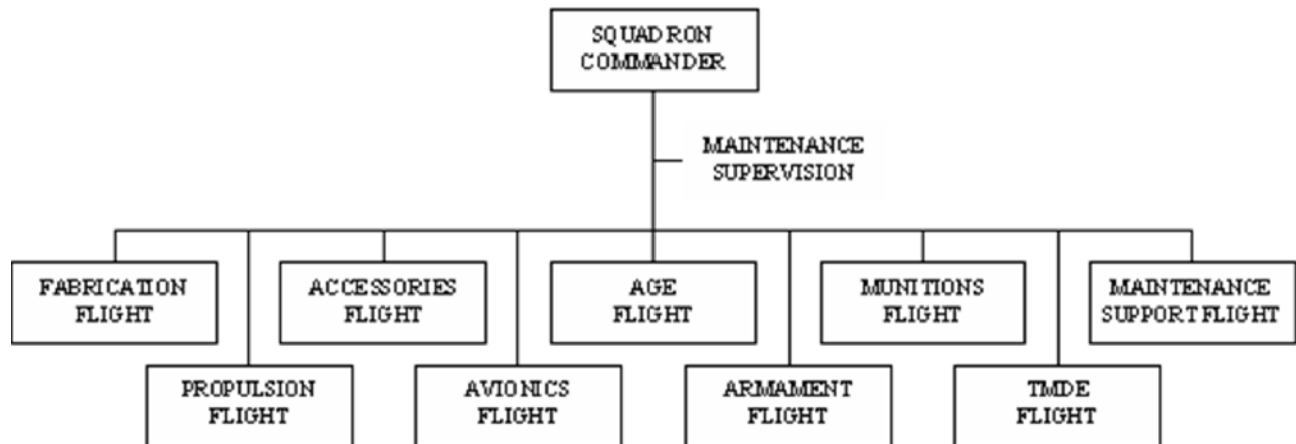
SQUADRON COMMANDER

MAINTENANCE SUPERVISION

FABRICATION FLIGHT

ACCESSORIES FLIGHT

AGE FLIGHT

MUNITIONS FLIGHT

MAINTENANCE SUPPORT FLIGHT

PROPULSION FLIGHT

AVIONICS FLIGHT

ARMAMENT FLIGHT

TMDE FLIGHT